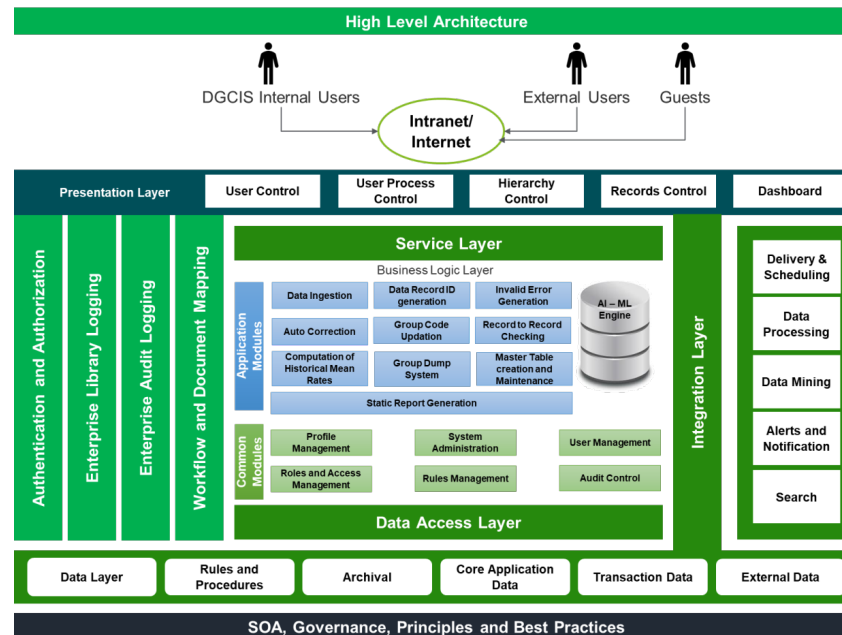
High Level Architecture

DGCIS Internal Users

External Users

Guests

Intranet/ Internet

Presentation Layer

User Control

User Process Control

Hierarchy Control

Records Control

Dashboard

Authentication and Authorization

Enterprise Library Logging

Enterprise Audit Logging

Workflow and Document Mapping

Service Layer

Business Logic Layer

Application Modules

Data Ingestion

Data Record ID generation

Invalid Error Generation

Auto Correction

Group Code Updation

Record to Record Checking

Computation of Historical Mean Rates

Group Dump System

Master Table creation and Maintenance

Static Report Generation

AI – ML Engine

Common Modules

Profile Management

System Administration

User Management

Roles and Access Management

Rules Management

Audit Control

Data Access Layer

Integration Layer

Delivery & Scheduling

Data Processing

Data Mining

Alerts and Notification

Search

Data Layer

Rules and Procedures

Archival

Core Application Data

Transaction Data

External Data

SOA, Governance, Principles and Best Practices